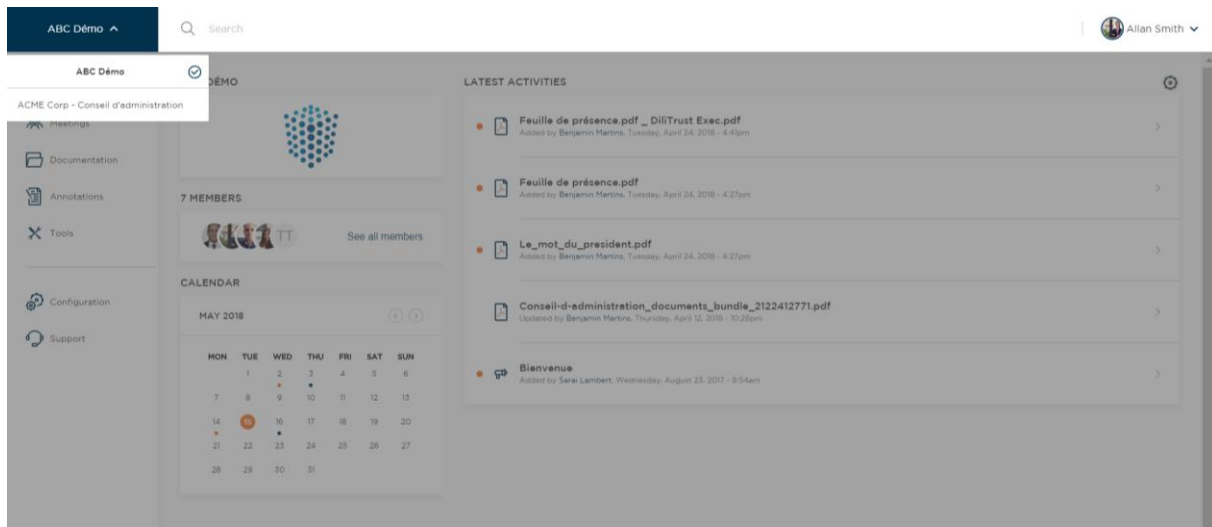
ABC Démo

Search

Allan Smith

ABC Démo

ACME Corp - Conseil d'administration

DÉMO

Meetings

Documentation

Annotations

Tools

Configuration

Support

7 MEMBERS

TT

See all members

CALENDAR

MAY 2018

| MON | TUE | WED | THU | FRI | SAT | SUN |
|---|---|---|---|---|---|---|
| | 1 | 2 | 3 | 4 | 5 | 6 |
| 7 | 8 | 9 | 10 | 11 | 12 | 13 |
| 14 | 15 | 16 | 17 | 18 | 19 | 20 |
| 21 | 22 | 23 | 24 | 25 | 26 | 27 |
| 28 | 29 | 30 | 31 | | | |

LATEST ACTIVITIES

Feuille de présence.pdf _ DiliTrust Exec.pdf
Added by Benjamin Martins, Tuesday, April 24, 2018 - 4:43pm

Feuille de présence.pdf
Added by Benjamin Martins, Tuesday, April 24, 2018 - 4:27pm

Le_mot_du_president.pdf
Added by Benjamin Martins, Tuesday, April 24, 2018 - 4:27pm

Conseil-d-administration_documents_bundle_2122412771.pdf
Updated by Benjamin Martins, Thursday, April 12, 2018 - 10:26pm

Bienvenue
Added by Sarai Lambert, Wednesday, August 23, 2017 - 9:54am